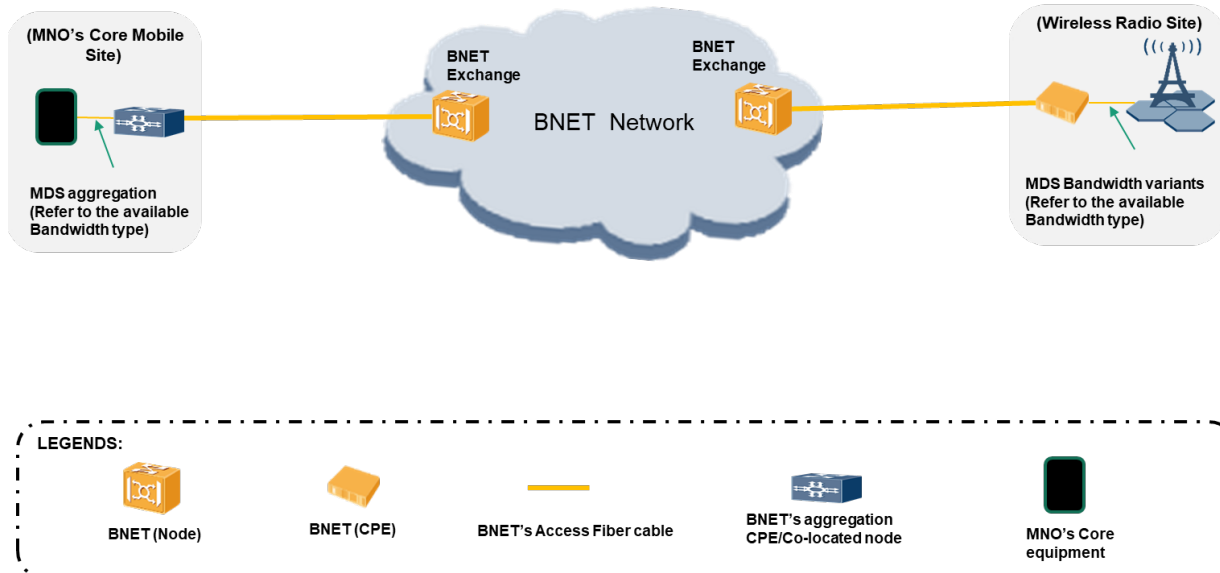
(MNO's Core Mobile Site)

MDS aggregation (Refer to the available Bandwidth type)

BNET Exchange

BNET Exchange

BNET Network

(Wireless Radio Site)

MDS Bandwidth variants (Refer to the available Bandwidth type)

LEGENDS:

BNET (Node)

BNET (CPE)

BNET's Access Fiber cable

BNET's aggregation CPE/Co-located node

MNO's Core equipment